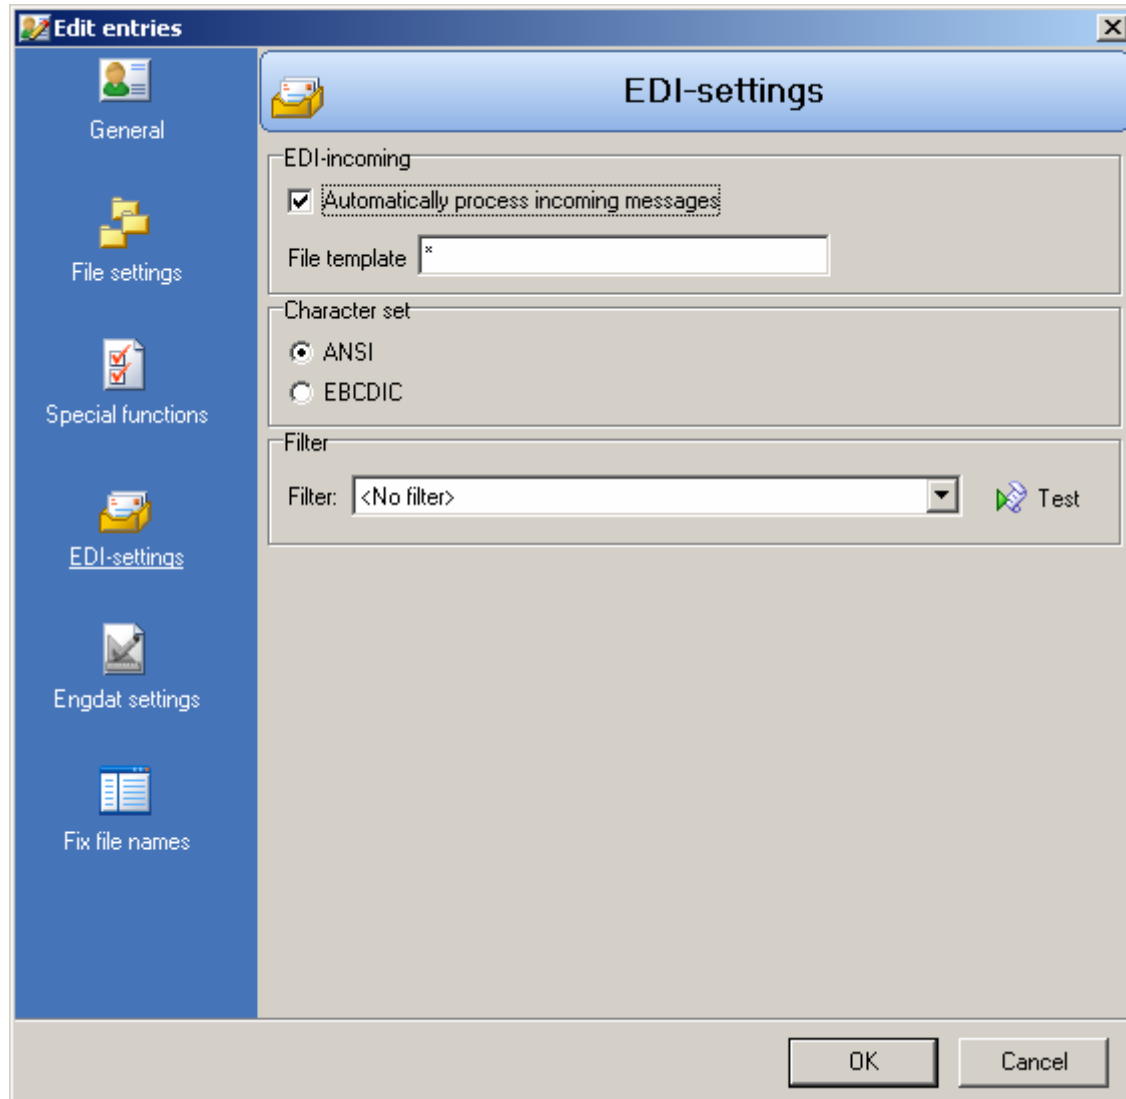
Edit entries

General

File settings

Special functions

EDI-settings

Engdat settings

Fix file names

EDI-settings

EDI-incoming

Automatically process incoming messages

File template *

Character set

ANSI

EBCDIC

Filter

Filter: <No filter>

Test

OK

Cancel